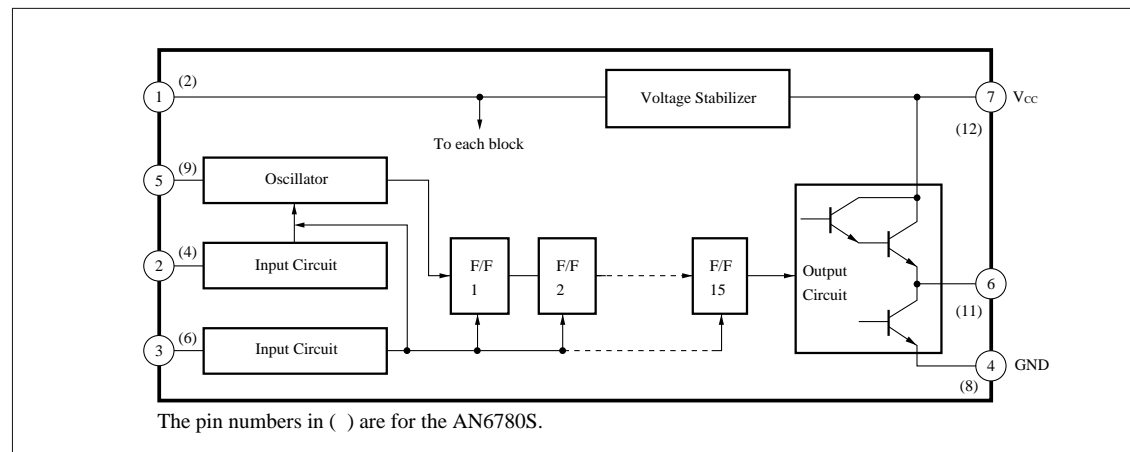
1 (2)
Voltage Stabilizer
7 $V_{CC}$
(12)
To each block
5 (9)
Oscillator
2 (4)
Input Circuit
F/F 1
F/F 2
F/F 15
Output Circuit
6
(11)
3 (6)
Input Circuit
4 GND
(8)

The pin numbers in ( ) are for the AN6780S.